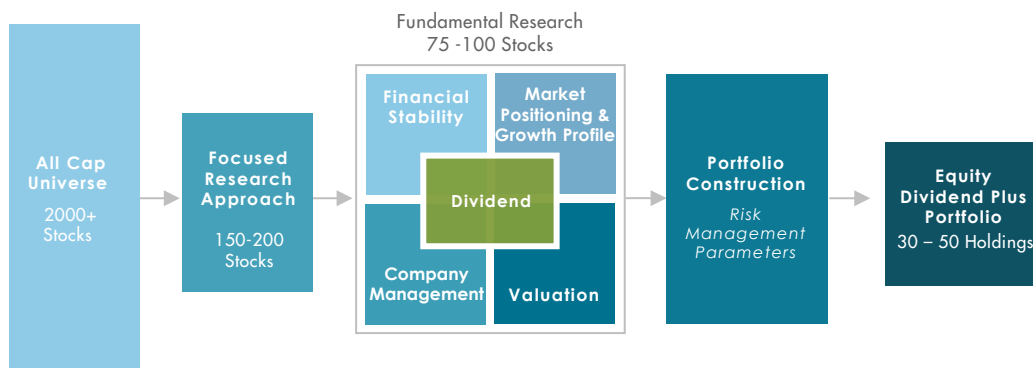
All Cap Universe
2000+ Stocks

Focused Research Approach
150-200 Stocks

Fundamental Research
75 -100 Stocks

Financial Stability

Market Positioning & Growth Profile

Dividend

Company Management

Valuation

Portfolio Construction
Risk Management Parameters

Equity Dividend Plus Portfolio
30 – 50 Holdings